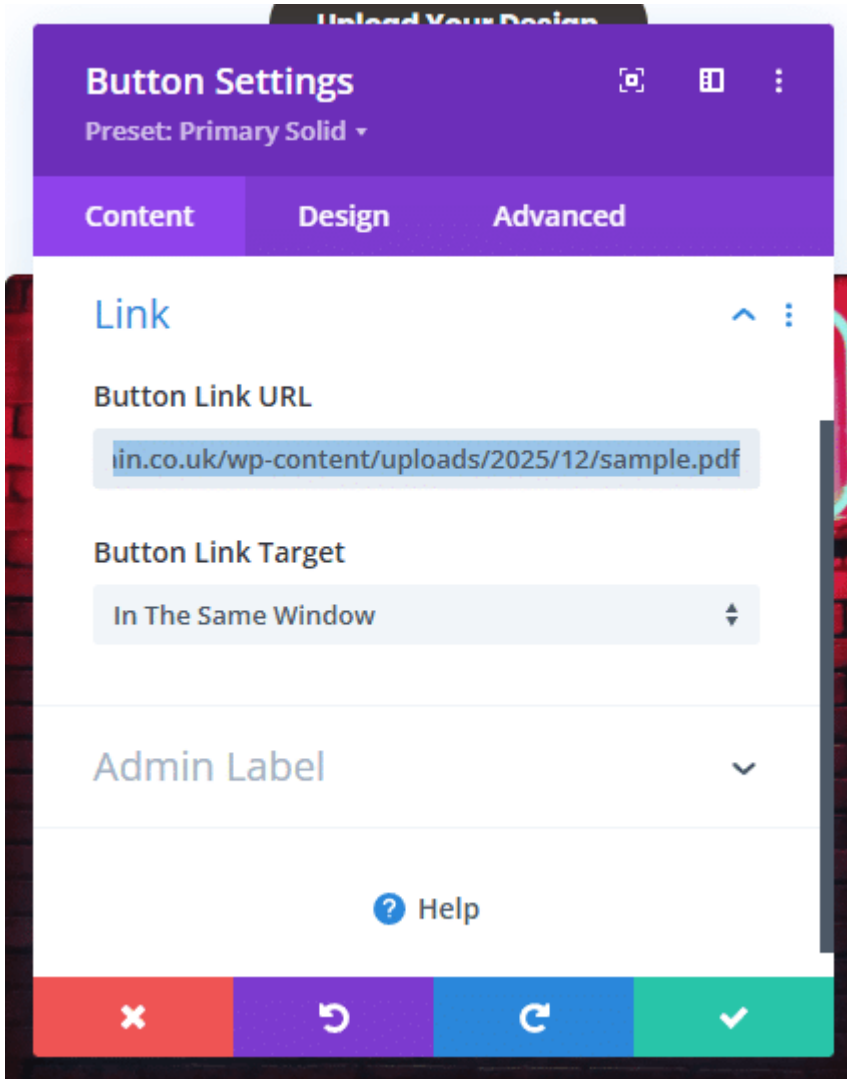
Upload Your Design

Button Settings

Preset: Primary Solid ▾

Content
Design
Advanced

Link

Button Link URL

iin.co.uk/wp-content/uploads/2025/12/sample.pdf

Button Link Target

In The Same Window

Admin Label

Help